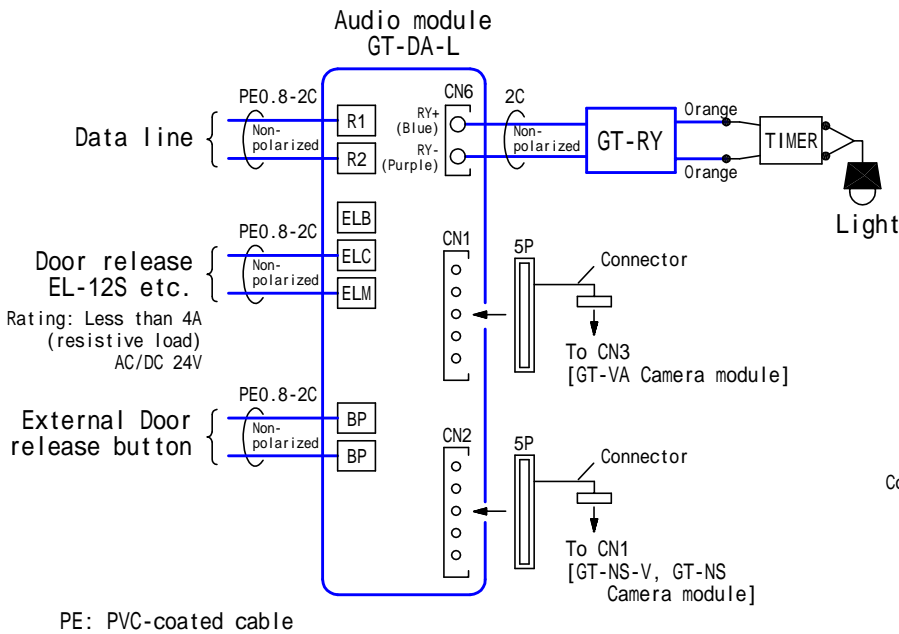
Audio module
GT-DA-L

PE0.8-2C

Data line

Non-polarized

R1

R2

CN6

RY+ (Blue)

RY- (Purple)

2C

Non-polarized

GT-RY

Orange

Orange

TIMER

Light

PE0.8-2C

Door release EL-12S etc.

Rating: Less than 4A (resistive load) AC/DC 24V

Non-polarized

ELB

ELC

ELM

CN1

5P

Connector

To CN3
[GT-VA Camera module]

PE0.8-2C

External Door release button

Non-polarized

BP

BP

CN2

5P

Connector

To CN1
[GT-NS-V, GT-NS Camera module]

Co

PE: PVC-coated cable